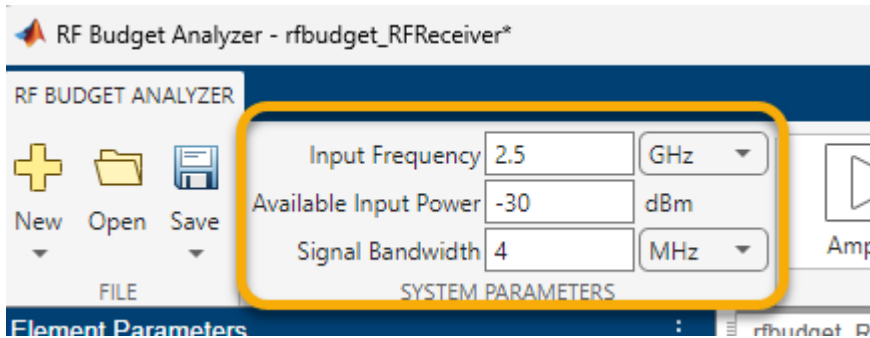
RF Budget Analyzer - rfbudget_RFReceiver*

RF BUDGET ANALYZER

New Open Save

FILE

Input Frequency 2.5 GHz
Available Input Power -30 dBm
Signal Bandwidth 4 MHz

SYSTEM PARAMETERS

Amp

Element Parameters

rfbudget_R